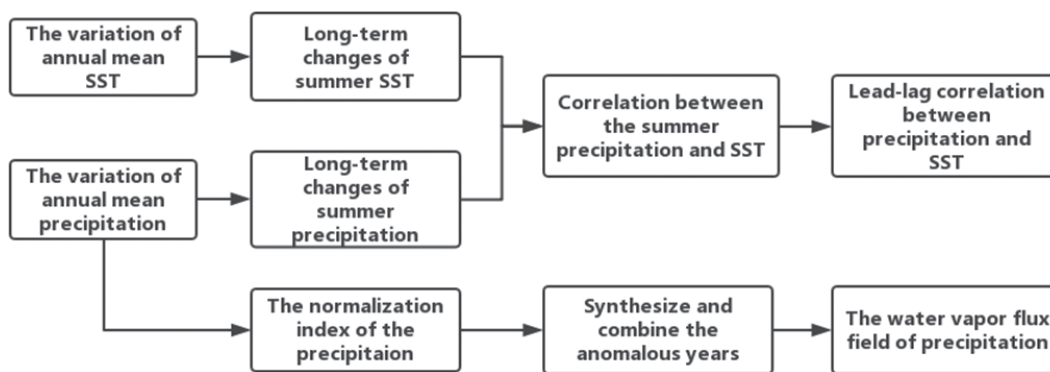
The variation of annual mean SST

Long-term changes of summer SST

Correlation between the summer precipitation and SST

Lead-lag correlation between precipitation and SST

The variation of annual mean precipitation

Long-term changes of summer precipitation

The normalization index of the precipitaion

Synthesize and combine the anomalous years

The water vapor flux field of precipitation